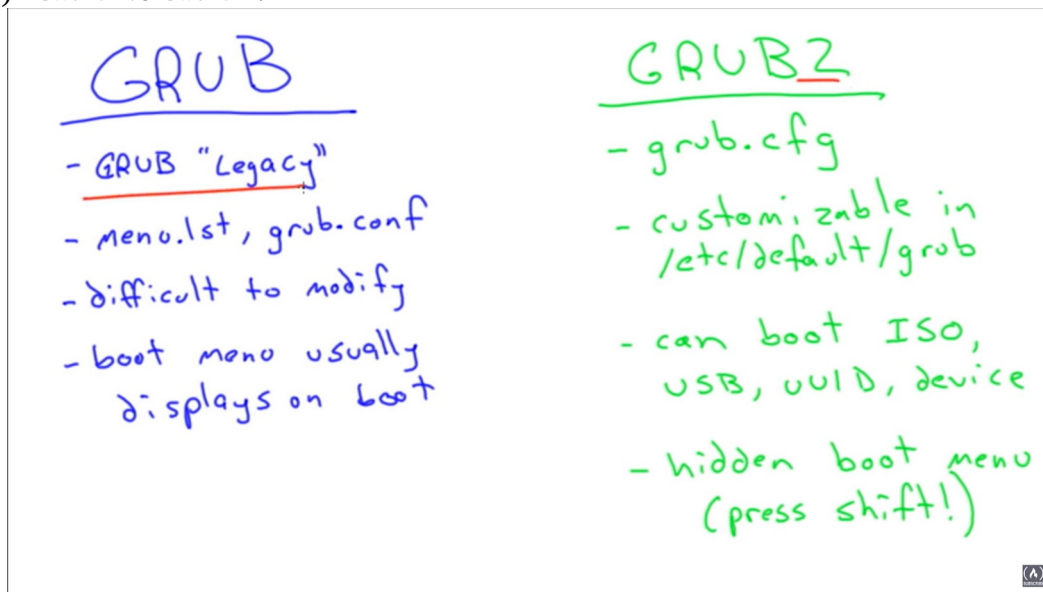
GRUB

- GRUB "Legacy"

- menu.lst, grub.conf

- difficult to modify

- boot menu usually displays on boot

GRUB2

- grub.cfg

- customizable in /etc/default/grub

- can boot ISO, USB, UUID, device

- hidden boot menu (press shift!)